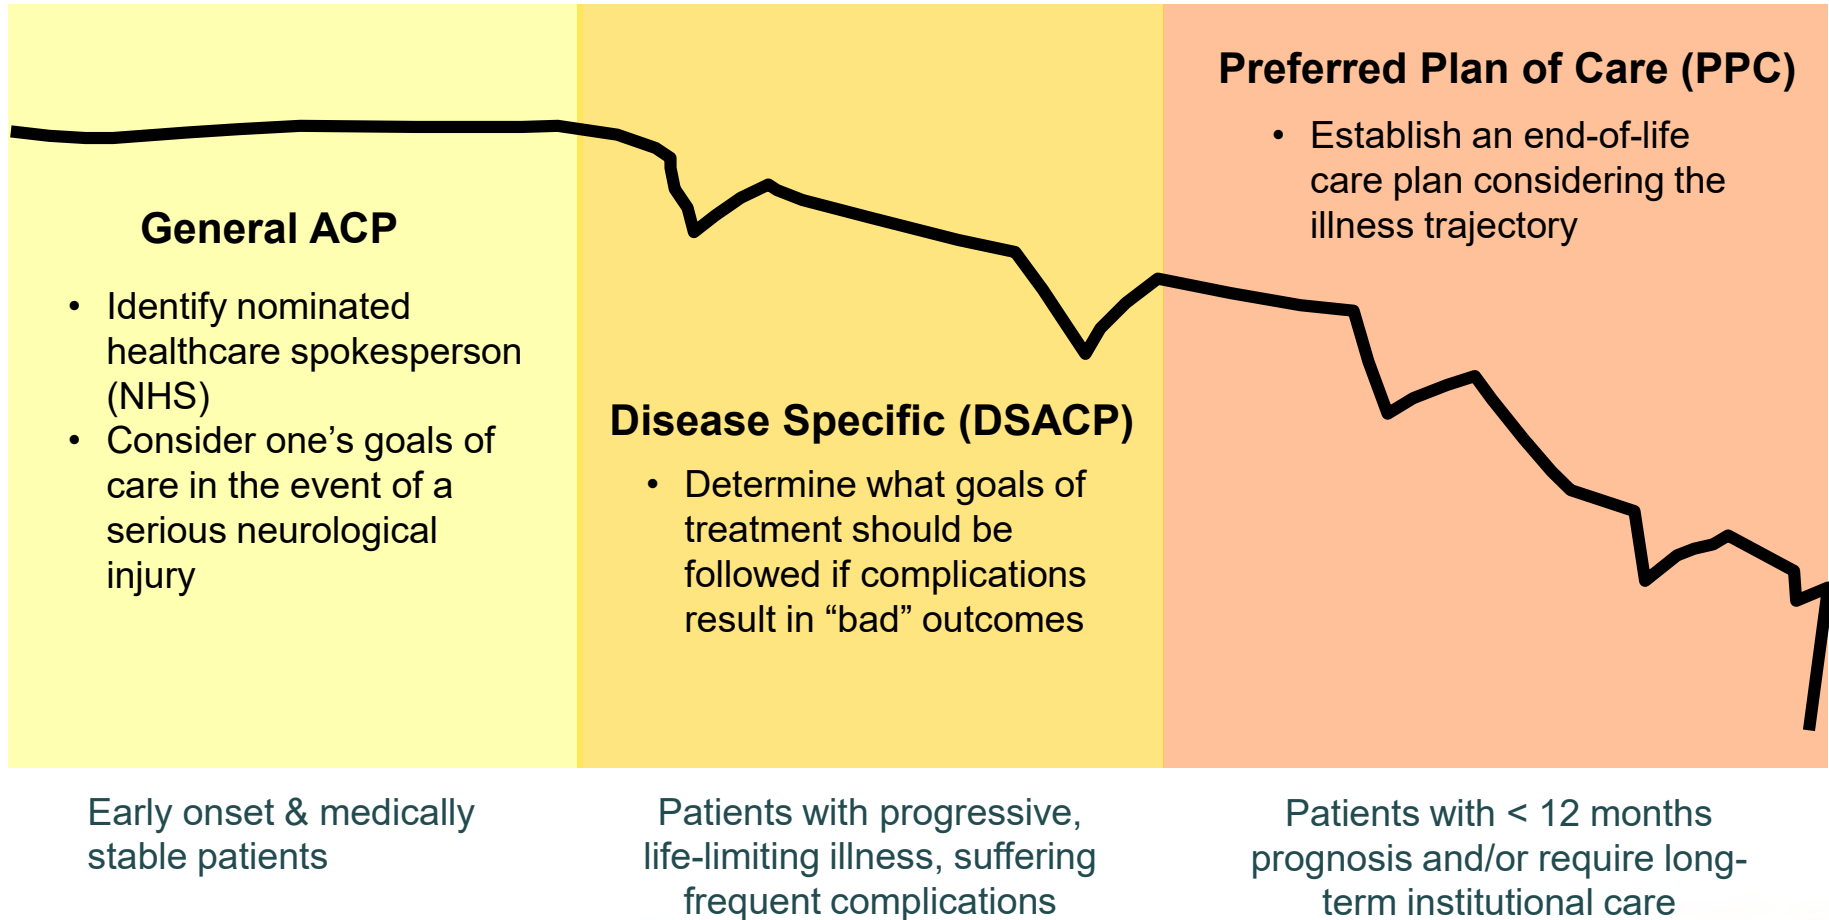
General ACP

• Identify nominated healthcare spokesperson (NHS)
• Consider one’s goals of care in the event of a serious neurological injury

Disease Specific (DSACP)

• Determine what goals of treatment should be followed if complications result in “bad” outcomes

Preferred Plan of Care (PPC)

• Establish an end-of-life care plan considering the illness trajectory

Early onset & medically stable patients

Patients with progressive, life-limiting illness, suffering frequent complications

Patients with < 12 months prognosis and/or require long-term institutional care